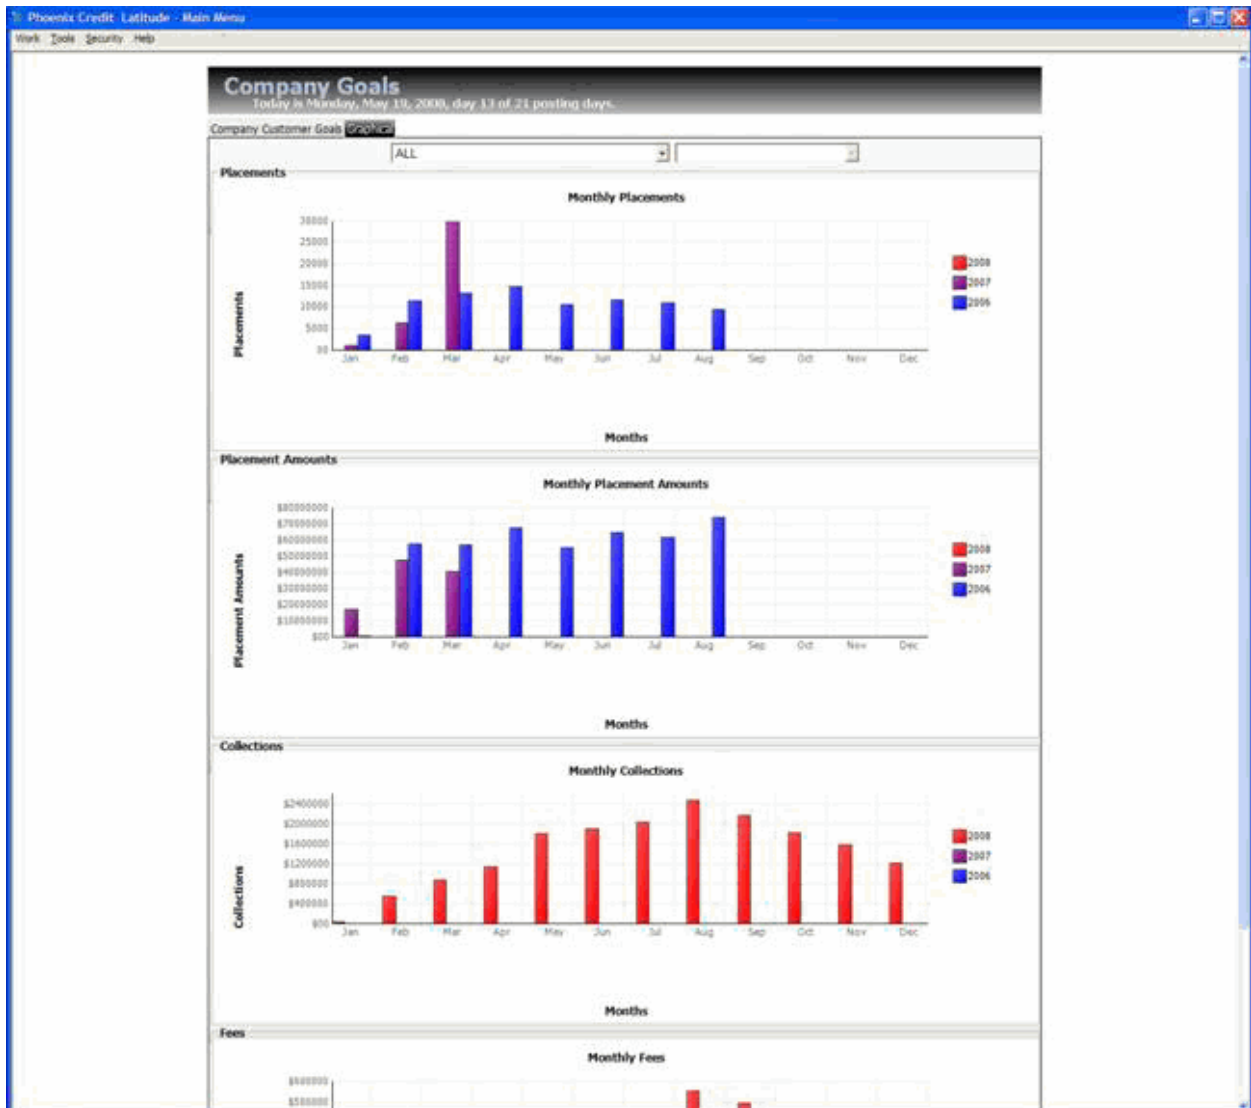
Phoenix Credit Latitude - Main Menu

Work Tools Security Help

Company Goals
Today is Monday, May 19, 2008, day 13 of 21 posting days.

Company Customer Goals Graphical

ALL

Placements

Monthly Placements

Placements

30000
25000
20000
15000
10000
5000
00

Jan Feb Mar Apr May Jun Jul Aug Sep Oct Nov Dec

2008
2007
2006

Months

Placement Amounts

Monthly Placement Amounts

Placement Amounts

$80000000
$70000000
$60000000
$50000000
$40000000
$30000000
$20000000
$10000000
$00

Jan Feb Mar Apr May Jun Jul Aug Sep Oct Nov Dec

2008
2007
2006

Months

Collections

Monthly Collections

Collections

$2400000
$2000000
$1600000
$1200000
$800000
$400000
$00

Jan Feb Mar Apr May Jun Jul Aug Sep Oct Nov Dec

2008
2007
2006

Months

Fees

Monthly Fees

$600000
$500000